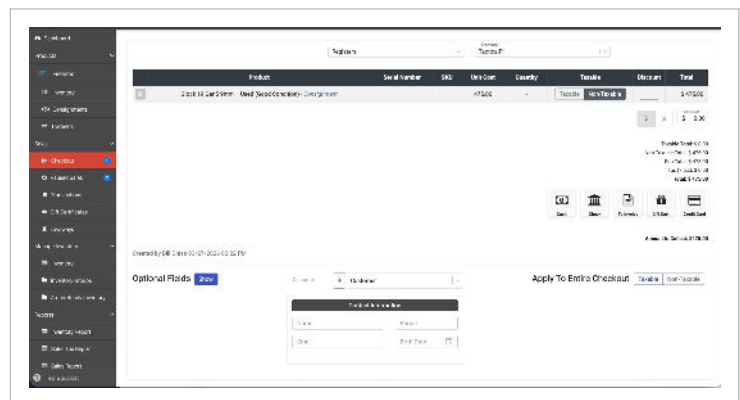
My Dashboard
Inventory
Inventory
Consignments
Payments
Sales
Checkout
Transactions
Gift Certificates
Layaways
Reports
Inventory Report
Sales Tax Report
Sales Report

Register
Taxable (F)

| Product | Serial Number | SKU | Unit Cost | Quantity | Taxable | Discount | Total |
|---|---|---|---|---|---|---|---|
| Used (Good Condition) - Consignment | | | 475.00 | | Taxable Non-Taxable | | $ 475.00 |

Taxable Total: $ 0.00
Non-Taxable Total: $ 475.00
Tax Total: $ 0.00
Total: $ 475.00

Cash
Check
Financing
Gift Card
Credit Card

Amount Due: $ 475.00

Created by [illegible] 02/27/2023 02:22 PM

Optional Fields Show
Customer
Apply To Entire Checkout Taxable Non-Taxable
Name
Phone
Date
Email